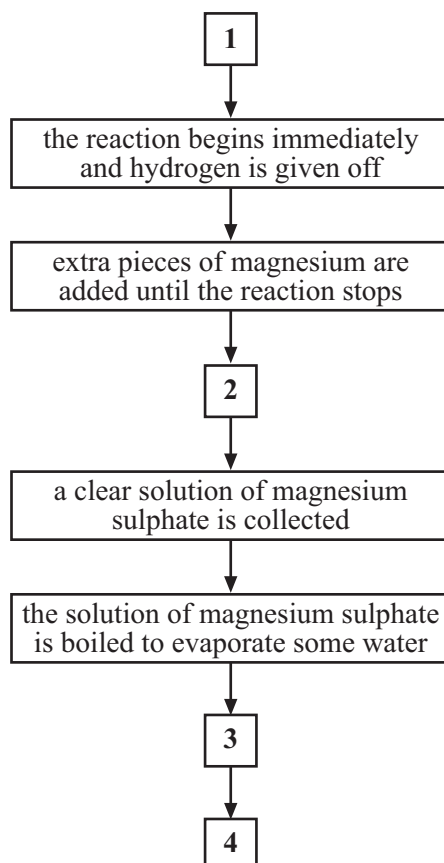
1

the reaction begins immediately and hydrogen is given off

extra pieces of magnesium are added until the reaction stops

2

a clear solution of magnesium sulphate is collected

the solution of magnesium sulphate is boiled to evaporate some water

3

4